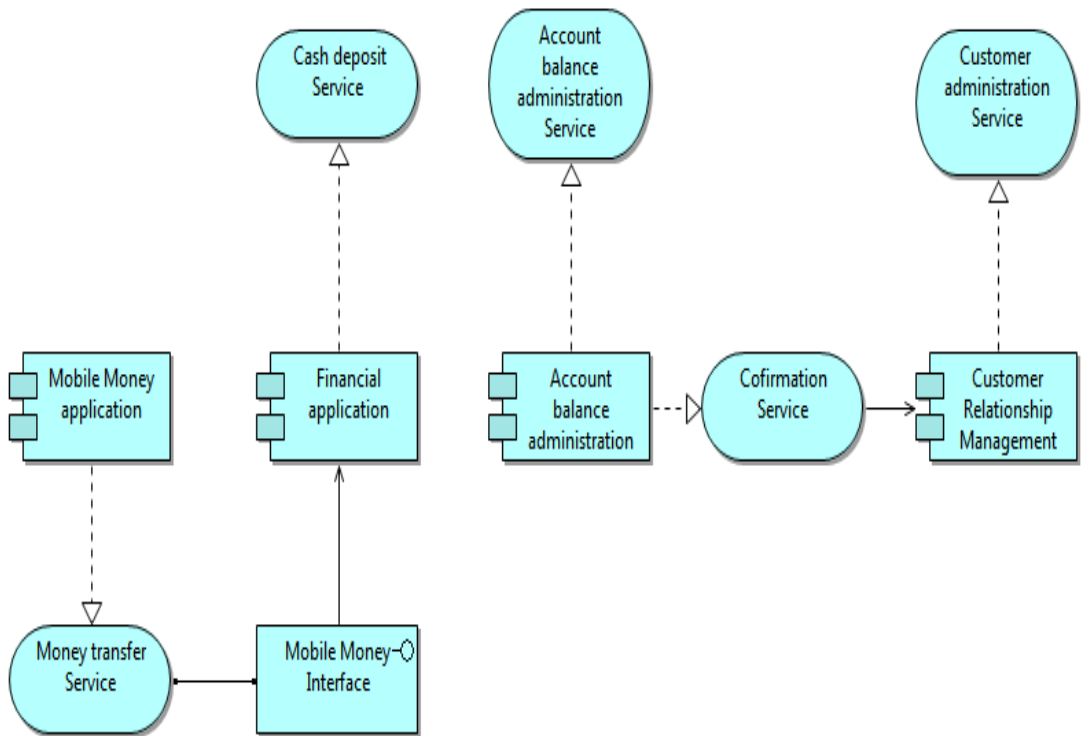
Cash deposit Service

Account balance administration Service

Customer administration Service

Mobile Money application

Financial application

Account balance administration

Cofirmation Service

Customer Relationship Management

Money transfer Service

Mobile Money Interface